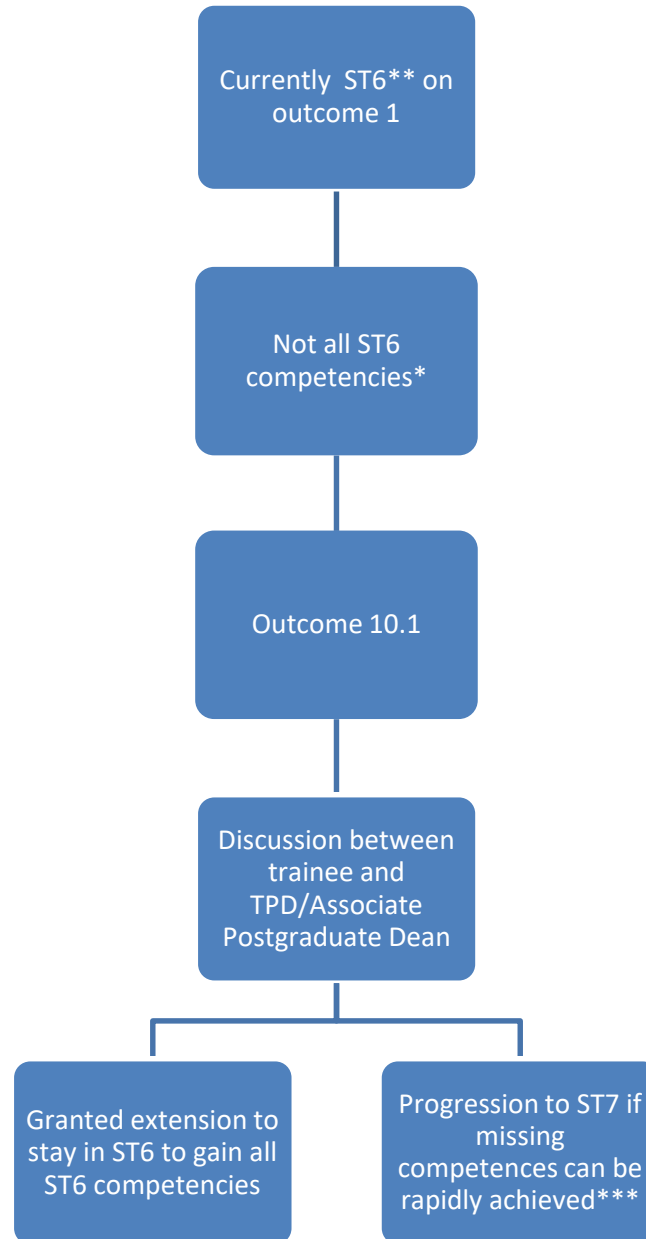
Currently ST6** on outcome 1

Not all ST6 competencies*

Outcome 10.1

Discussion between trainee and TPD/Associate Postgraduate Dean

Granted extension to stay in ST6 to gain all ST6 competencies

Progression to ST7 if missing competences can be rapidly achieved***